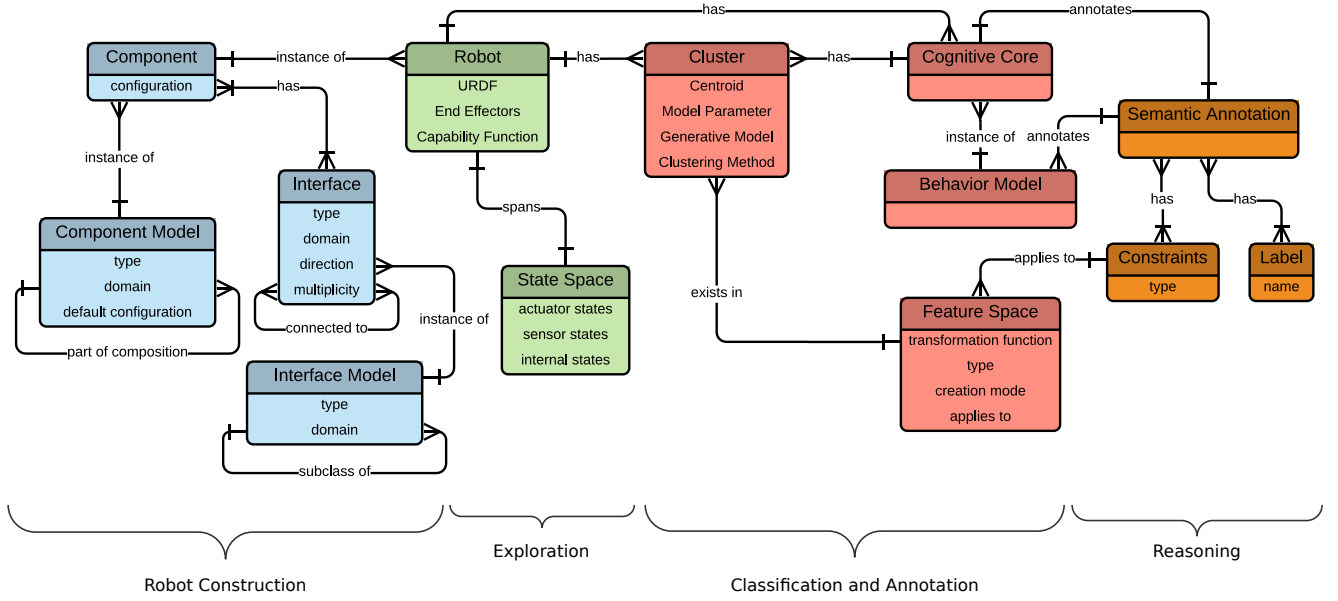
has

annotates

Component
configuration

instance of

Robot
URDF
End Effectors
Capability Function

has

Cluster
Centroid
Model Parameter
Generative Model
Clustering Method

has

Cognitive Core

has

instance of

instance of

annotates

Semantic Annotation

Behavior Model

Interface
type
domain
direction
multiplicity

spans

Component Model
type
domain
default configuration

State Space
actuator states
sensor states
internal states

has

has

applies to

Constraints
type

Label
name

exists in

connected to

instance of

part of composition

Feature Space
transformation function
type
creation mode
applies to

Interface Model
type
domain

subclass of

Exploration

Reasoning

Robot Construction

Classification and Annotation